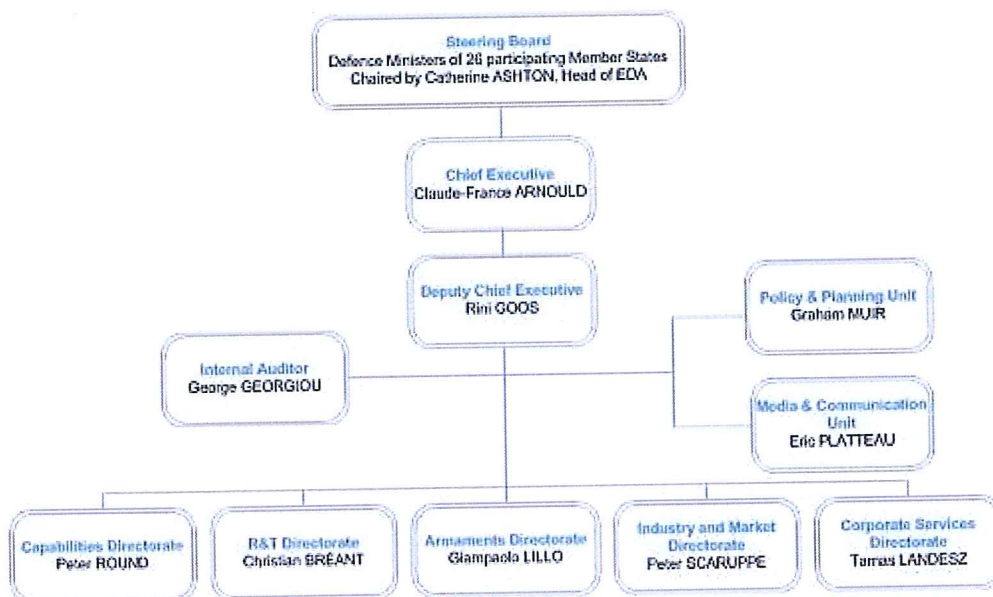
Steering Board
Defence Ministers of 26 participating Member States
Chaired by Catherine ASHTON, Head of EDA

Chief Executive
Claude-France ARNOULD

Deputy Chief Executive
Rini GOOS

Policy & Planning Unit
Graham MUIR

Internal Auditor
George GEORGIOU

Media & Communication Unit
Eric PLATTEAU

Capabilities Directorate
Peter ROUND

R&T Directorate
Christian BRÉANT

Armaments Directorate
Giampaolo LILLO

Industry and Market Directorate
Peter SCARUPPE

Corporate Services Directorate
Tamas LANDESZ